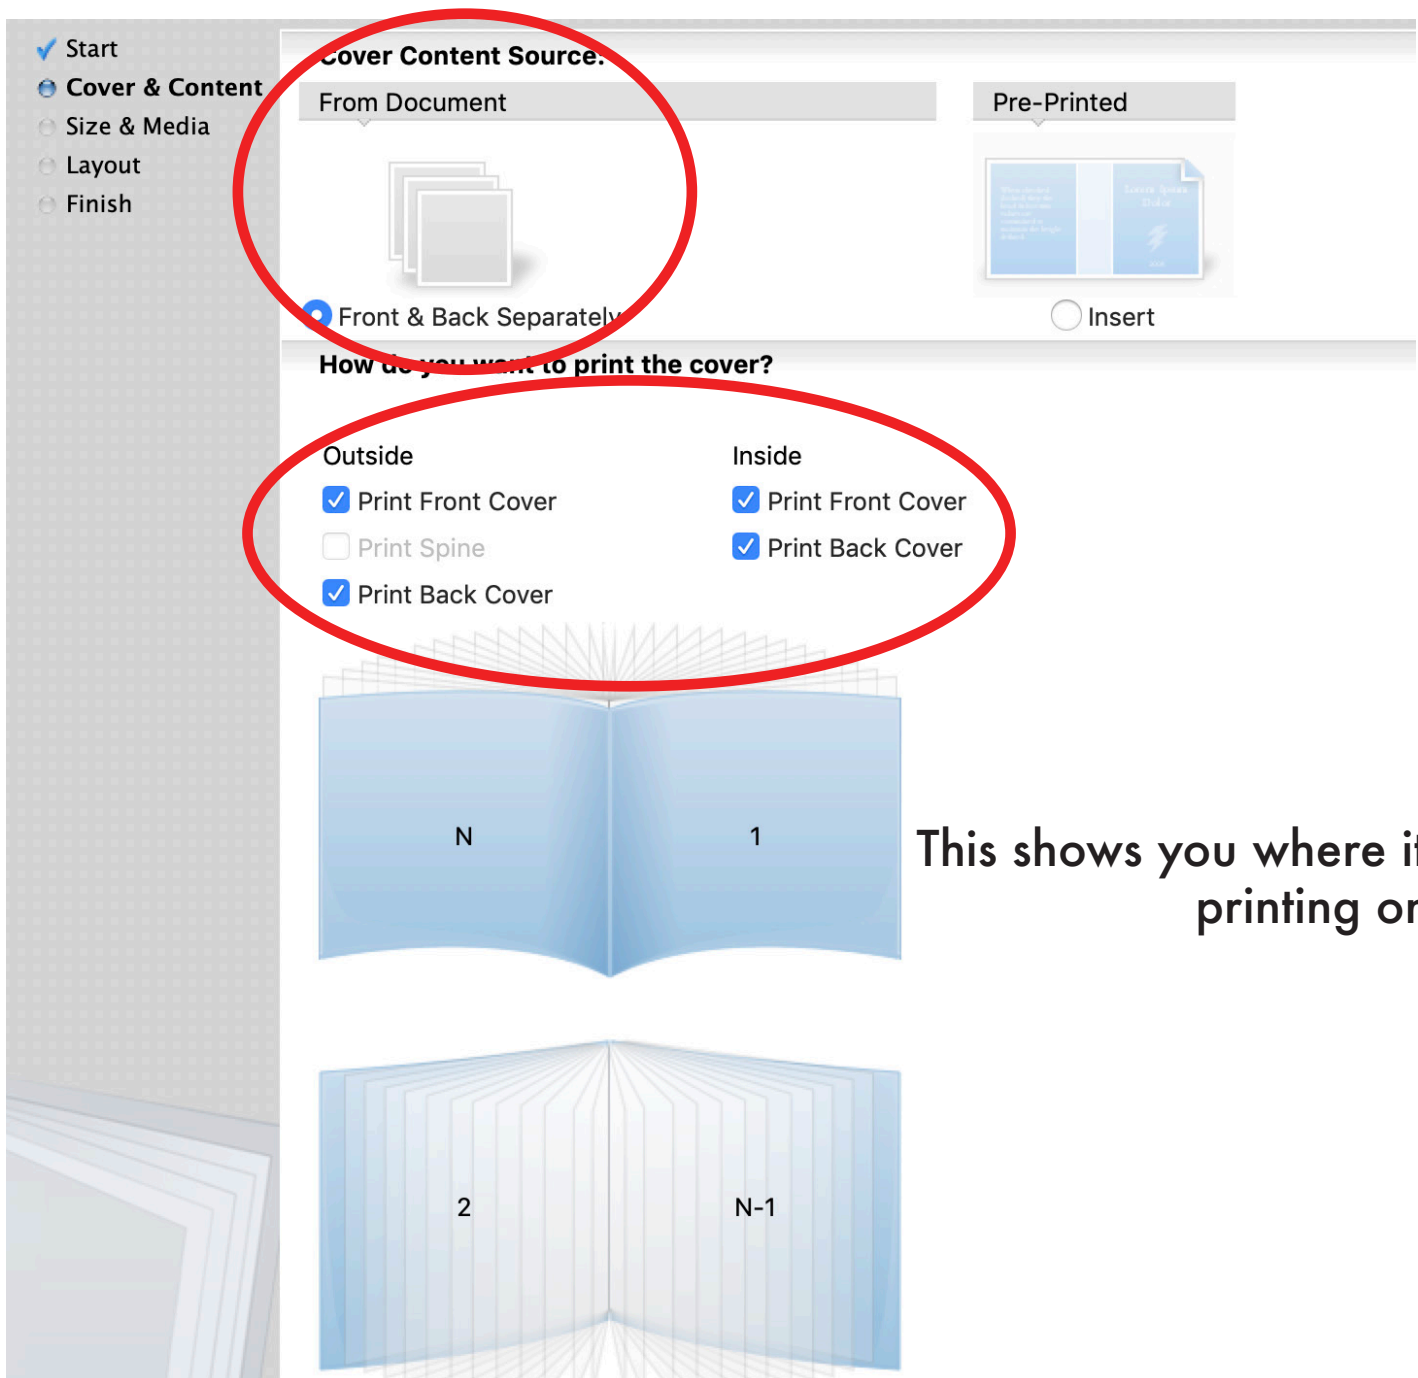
Start
Cover & Content
Size & Media
Layout
Finish

Cover Content Source:

From Document

Pre-Printed

Front & Back Separately

Insert

How do you want to print the cover?

Outside

Print Front Cover

Print Spine

Print Back Cover

Inside

Print Front Cover

Print Back Cover

N

1

This shows you where i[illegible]
printing o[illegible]

2

N-1